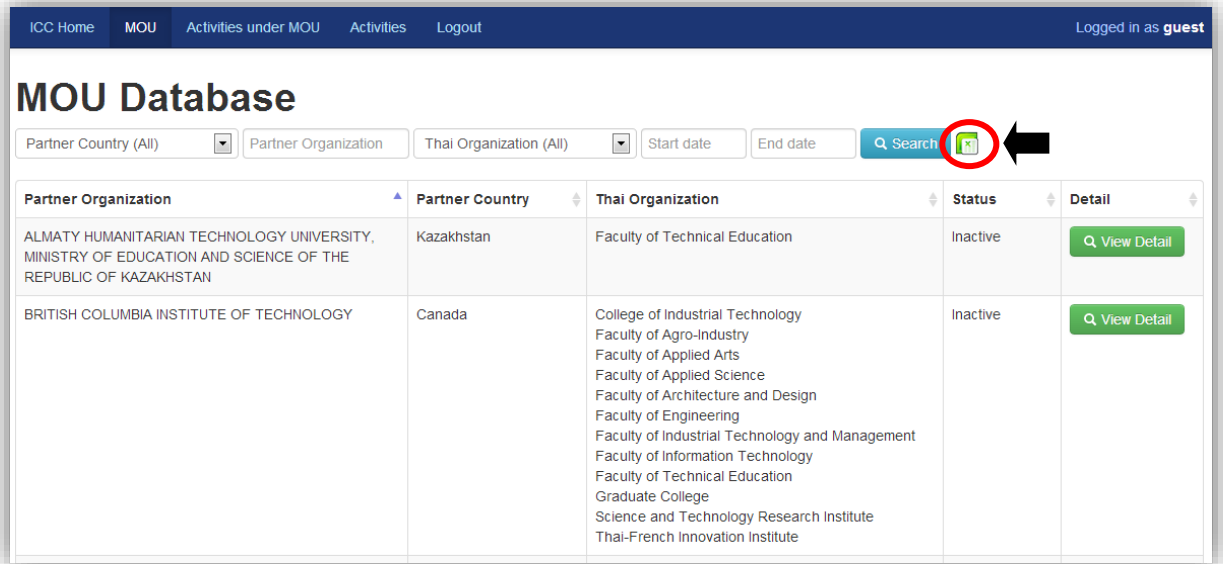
ICC Home MOU Activities under MOU Activities Logout

Logged in as **guest**

# MOU Database

Partner Country (All) | Partner Organization | Thai Organization (All) | Start date | End date | Search

| Partner Organization | Partner Country | Thai Organization | Status | Detail |
|---|---|---|---|---|
| ALMATY HUMANITARIAN TECHNOLOGY UNIVERSITY, MINISTRY OF EDUCATION AND SCIENCE OF THE REPUBLIC OF KAZAKHSTAN | Kazakhstan | Faculty of Technical Education | Inactive | View Detail |
| BRITISH COLUMBIA INSTITUTE OF TECHNOLOGY | Canada | College of Industrial Technology<br>Faculty of Agro-Industry<br>Faculty of Applied Arts<br>Faculty of Applied Science<br>Faculty of Architecture and Design<br>Faculty of Engineering<br>Faculty of Industrial Technology and Management<br>Faculty of Information Technology<br>Faculty of Technical Education<br>Graduate College<br>Science and Technology Research Institute<br>Thai-French Innovation Institute | Inactive | View Detail |